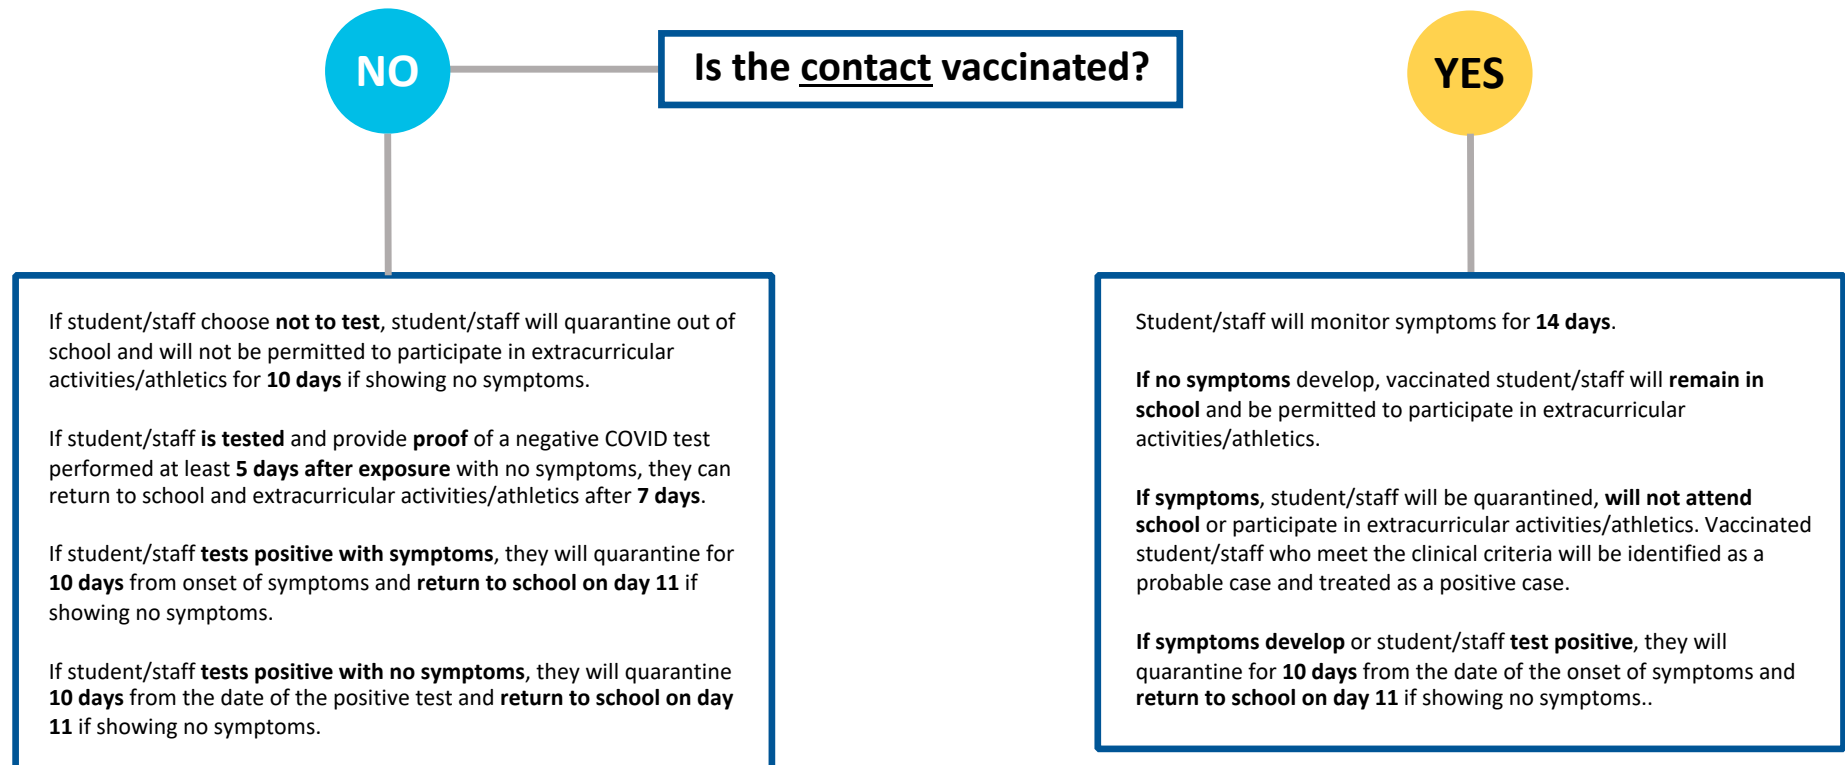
Is the contact vaccinated?

NO

If student/staff choose not to test, student/staff will quarantine out of school and will not be permitted to participate in extracurricular activities/athletics for 10 days if showing no symptoms.

If student/staff is tested and provide proof of a negative COVID test performed at least 5 days after exposure with no symptoms, they can return to school and extracurricular activities/athletics after 7 days.

If student/staff tests positive with symptoms, they will quarantine for 10 days from onset of symptoms and return to school on day 11 if showing no symptoms.

If student/staff tests positive with no symptoms, they will quarantine 10 days from the date of the positive test and return to school on day 11 if showing no symptoms.

YES

Student/staff will monitor symptoms for 14 days.

If no symptoms develop, vaccinated student/staff will remain in school and be permitted to participate in extracurricular activities/athletics.

If symptoms, student/staff will be quarantined, will not attend school or participate in extracurricular activities/athletics. Vaccinated student/staff who meet the clinical criteria will be identified as a probable case and treated as a positive case.

If symptoms develop or student/staff test positive, they will quarantine for 10 days from the date of the onset of symptoms and return to school on day 11 if showing no symptoms..